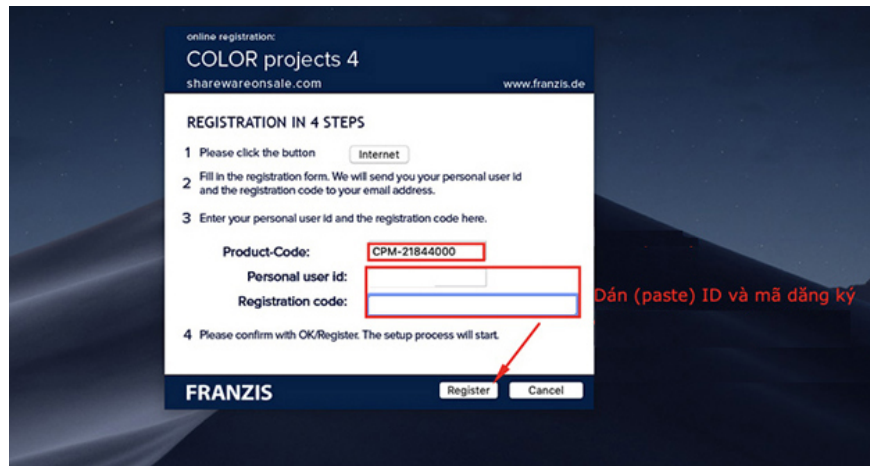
online registration:

COLOR projects 4

sharewareonsale.com

www.franzis.de

REGISTRATION IN 4 STEPS

1 Please click the button Internet

2 Fill in the registration form. We will send you your personal user id and the registration code to your email address.

3 Enter your personal user id and the registration code here.

Product-Code: CPM-21844000

Personal user id:

Registration code:

Dán (paste) ID và mã đăng ký

4 Please confirm with OK/Register. The setup process will start.

FRANZIS

Register Cancel